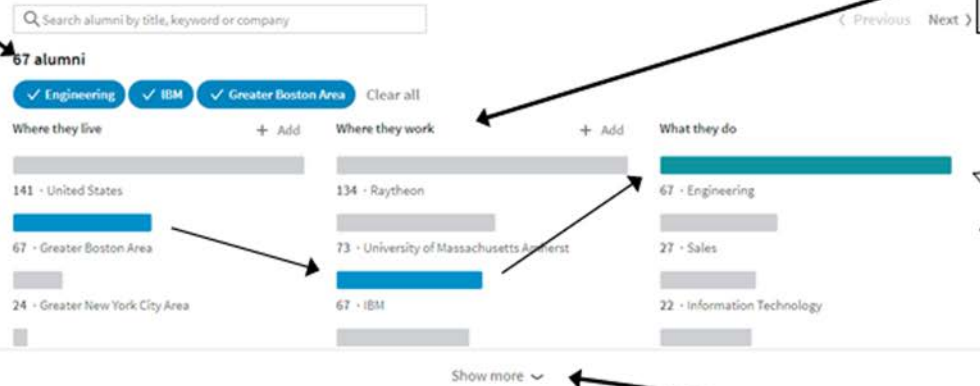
Search alumni by title, keyword or company

‹ Previous Next ›

67 alumni

✓ Engineering ✓ IBM ✓ Greater Boston Area Clear all

Where they live + Add

141 · United States

67 · Greater Boston Area

24 · Greater New York City Area

Where they work + Add

134 · Raytheon

73 · University of Massachusetts Amherst

67 · IBM

What they do

67 · Engineering

27 · Sales

22 · Information Technology

Show more ⌄